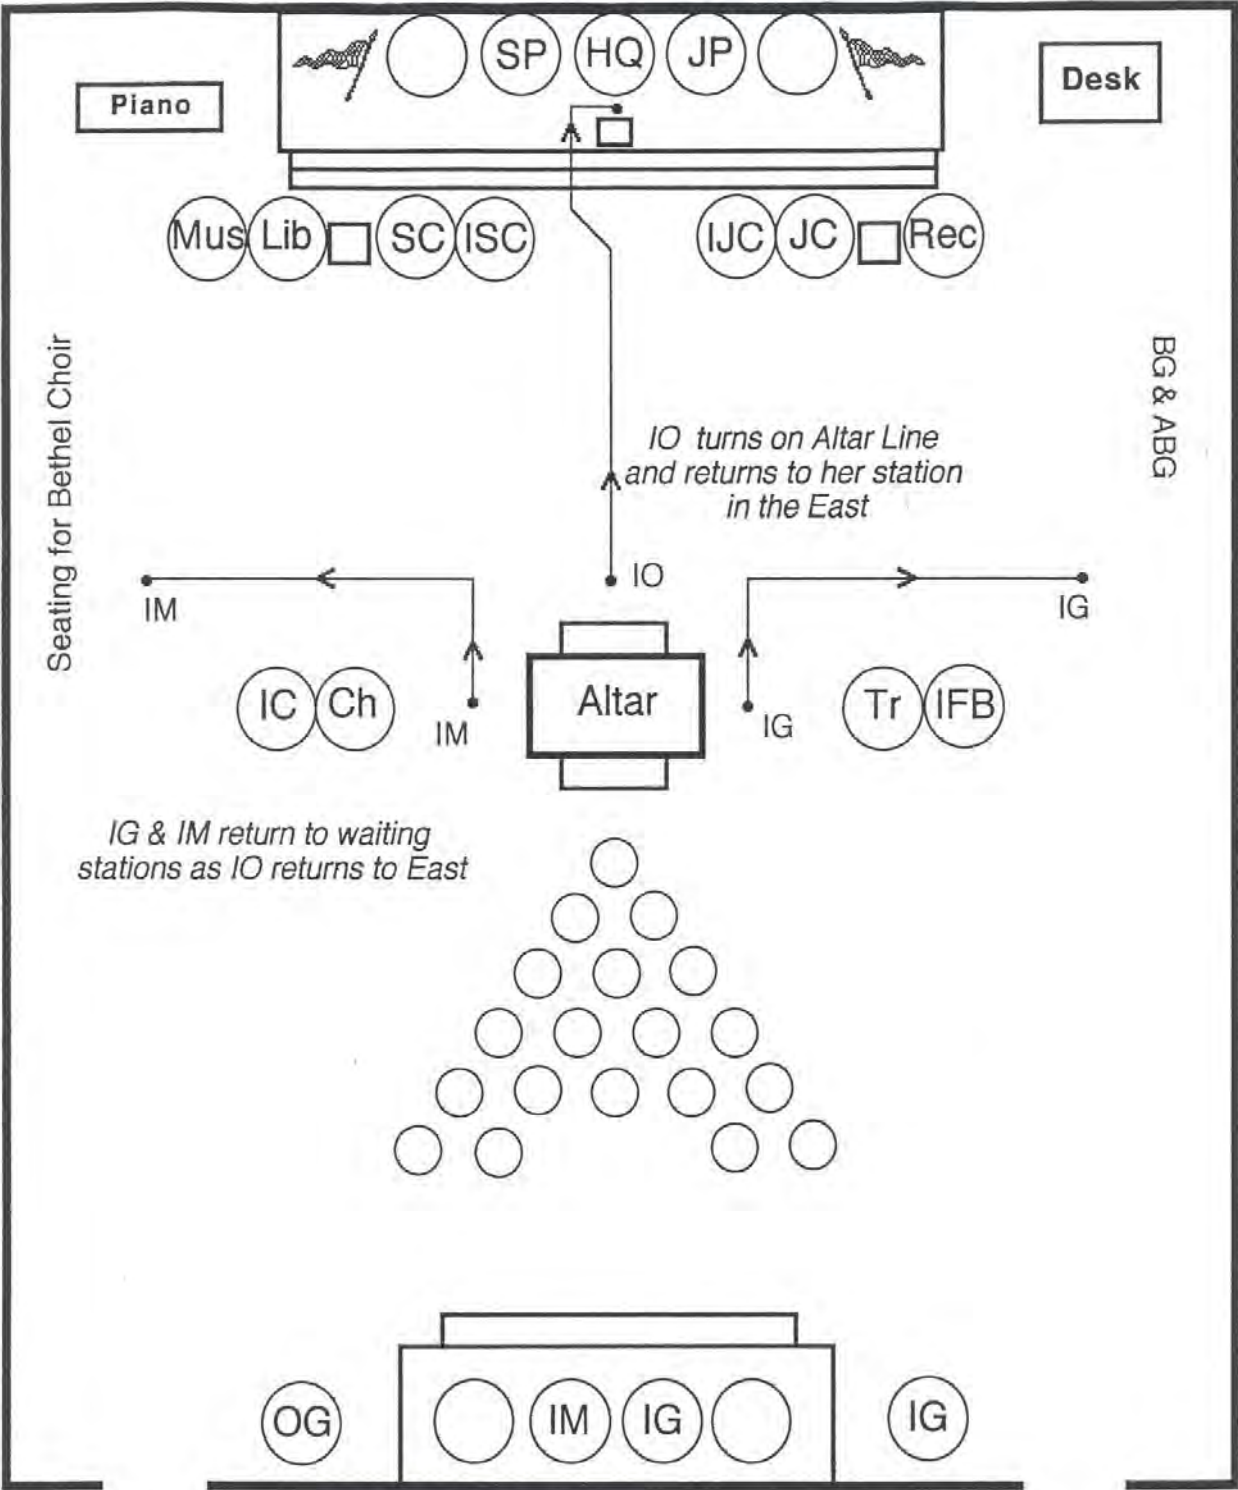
SP HQ JP

Piano

Desk

Mus Lib SC ISC

IJC JC Rec

Seating for Bethel Choir

BG & ABG

IO turns on Altar Line and returns to her station in the East

IO

IM

IG

IC Ch

IM

Altar

IG

Tr IFB

IG & IM return to waiting stations as IO returns to East

OG

IM IG

IG